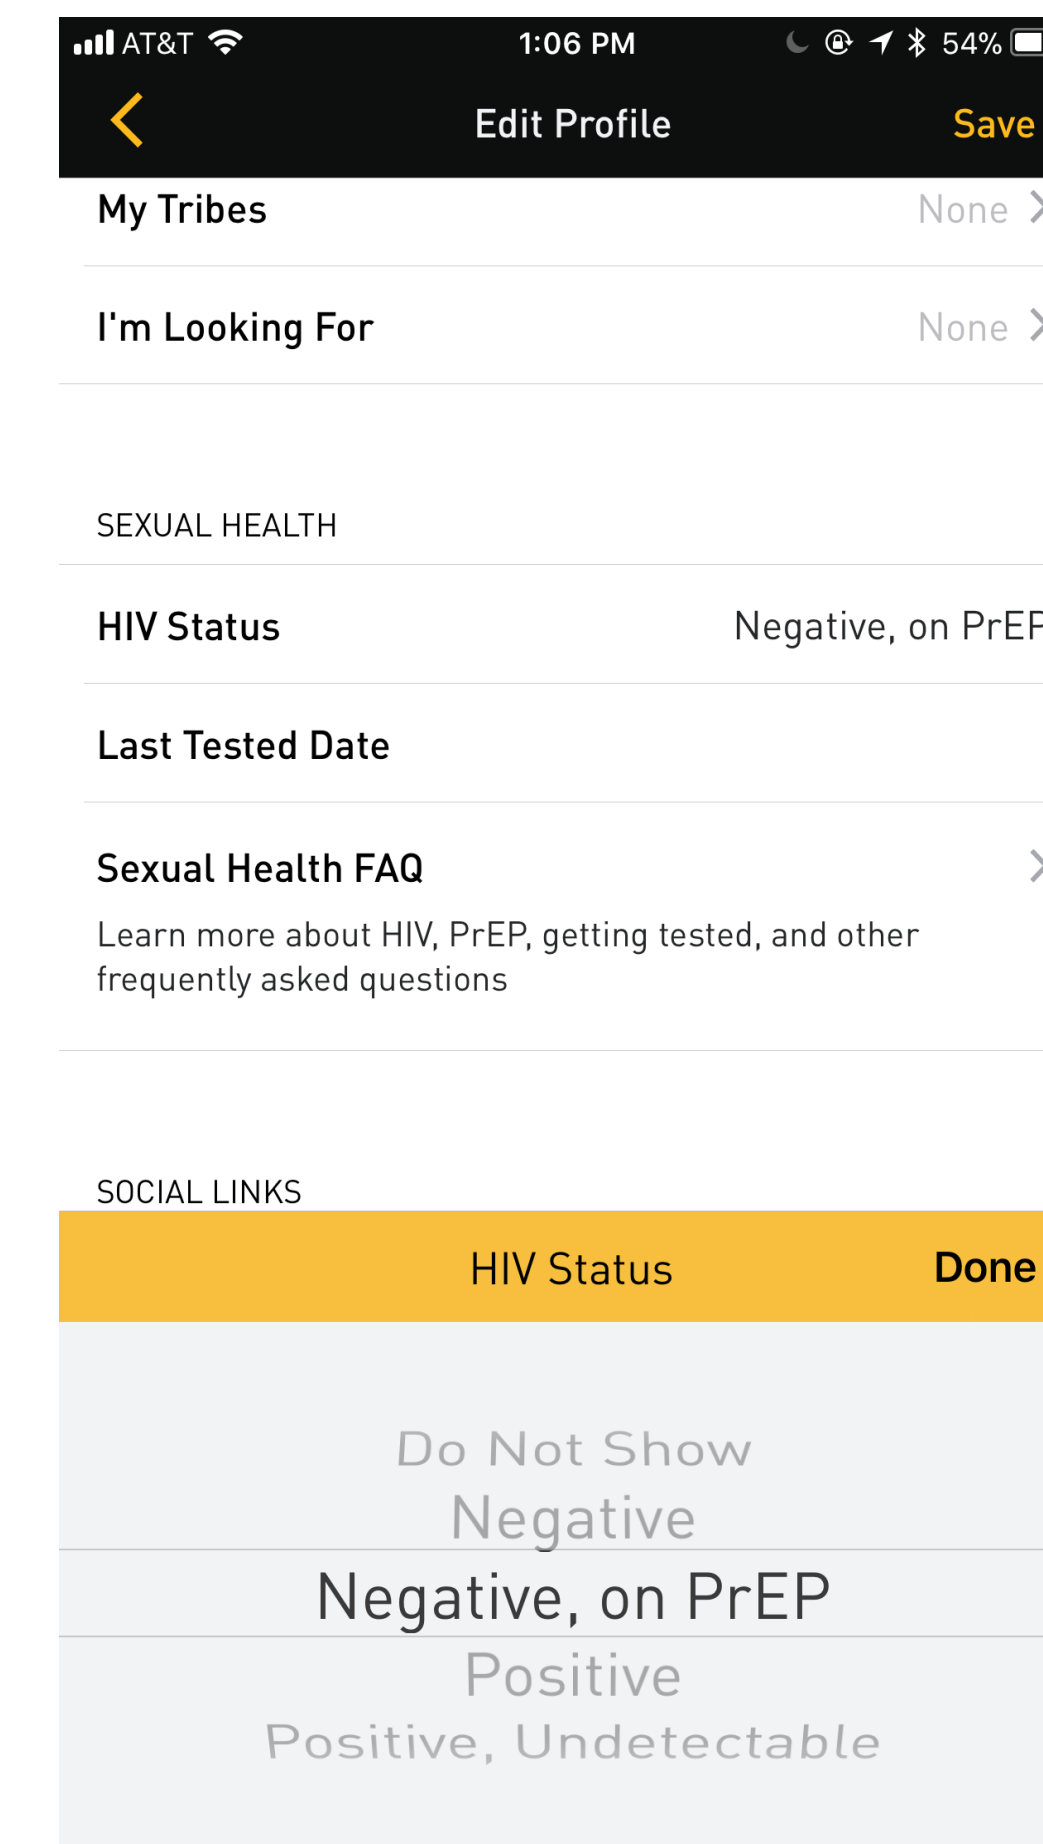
AT&T 1:06 PM 54%

Edit Profile Save

My Tribes None

I'm Looking For None

SEXUAL HEALTH

HIV Status Negative, on PrEF

Last Tested Date

Sexual Health FAQ

Learn more about HIV, PrEP, getting tested, and other frequently asked questions

SOCIAL LINKS

HIV Status Done

Do Not Show
Negative
Negative, on PrEP
Positive
Positive, Undetectable